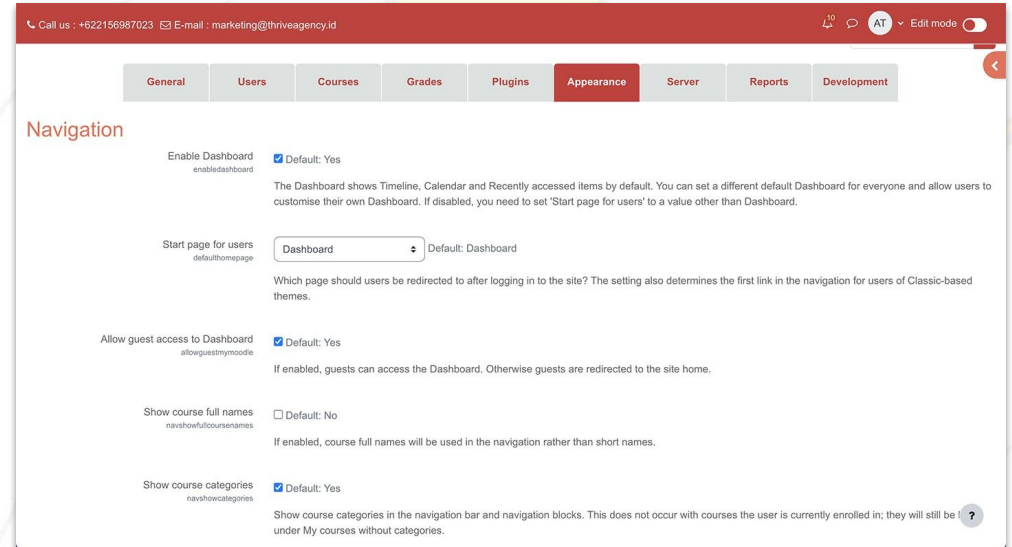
Call us : +622156987023 E-mail : marketing@thriveagency.id

10

AT Edit mode

General | Users | Courses | Grades | Plugins | Appearance | Server | Reports | Development

Navigation

Enable Dashboard
enabledashboard
Default: Yes

The Dashboard shows Timeline, Calendar and Recently accessed items by default. You can set a different default Dashboard for everyone and allow users to customise their own Dashboard. If disabled, you need to set 'Start page for users' to a value other than Dashboard.

Start page for users
defaulthomepage
Dashboard
Default: Dashboard

Which page should users be redirected to after logging in to the site? The setting also determines the first link in the navigation for users of Classic-based themes.

Allow guest access to Dashboard
allowguestmymoodle
Default: Yes

If enabled, guests can access the Dashboard. Otherwise guests are redirected to the site home.

Show course full names
navshowfullcoursenames
Default: No

If enabled, course full names will be used in the navigation rather than short names.

Show course categories
navshowcategories
Default: Yes

Show course categories in the navigation bar and navigation blocks. This does not occur with courses the user is currently enrolled in; they will still be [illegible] under My courses without categories.

?